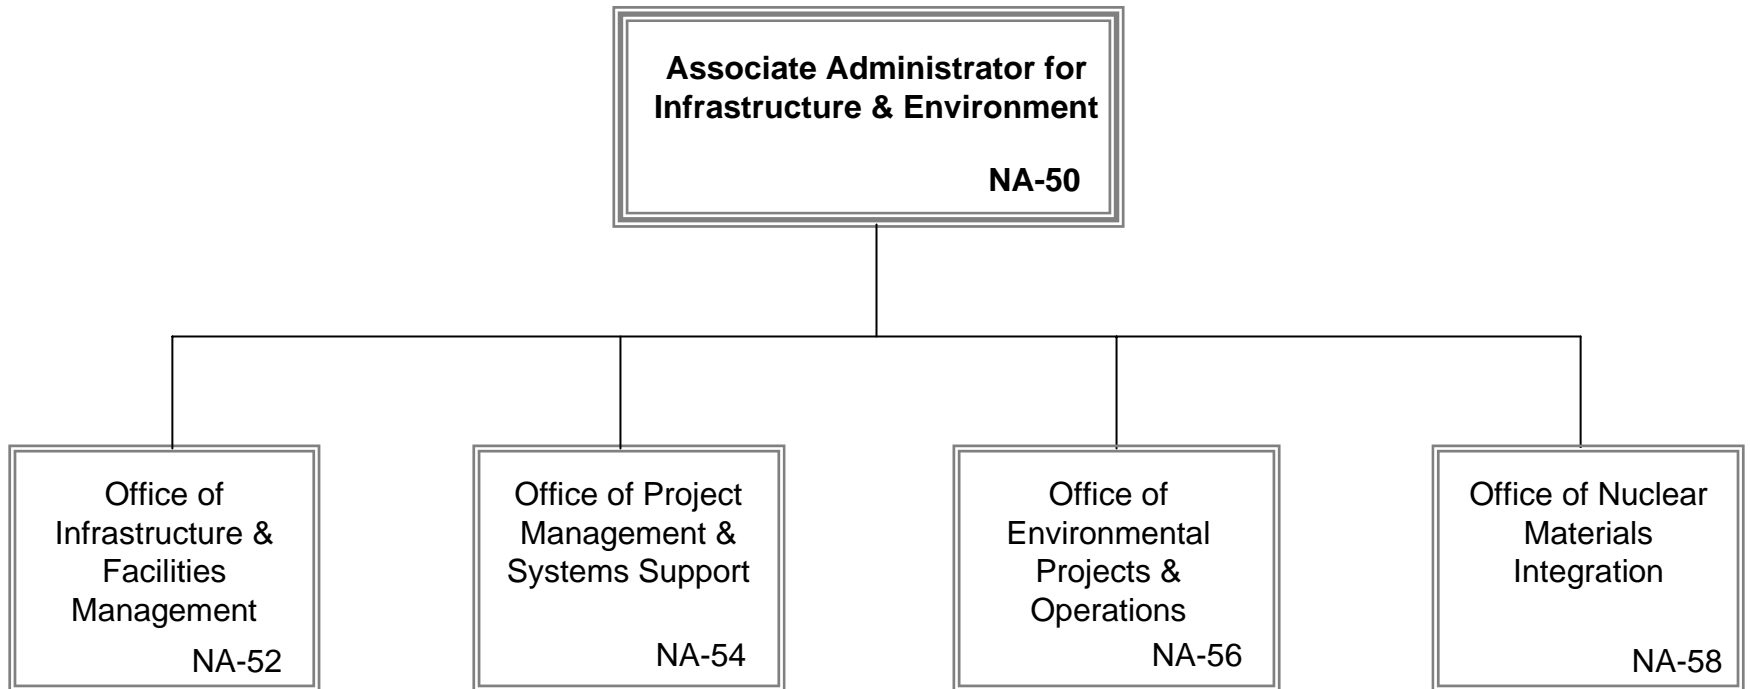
Associate Administrator for Infrastructure & Environment

NA-50

Office of Infrastructure & Facilities Management

NA-52

Office of Project Management & Systems Support

NA-54

Office of Environmental Projects & Operations

NA-56

Office of Nuclear Materials Integration

NA-58